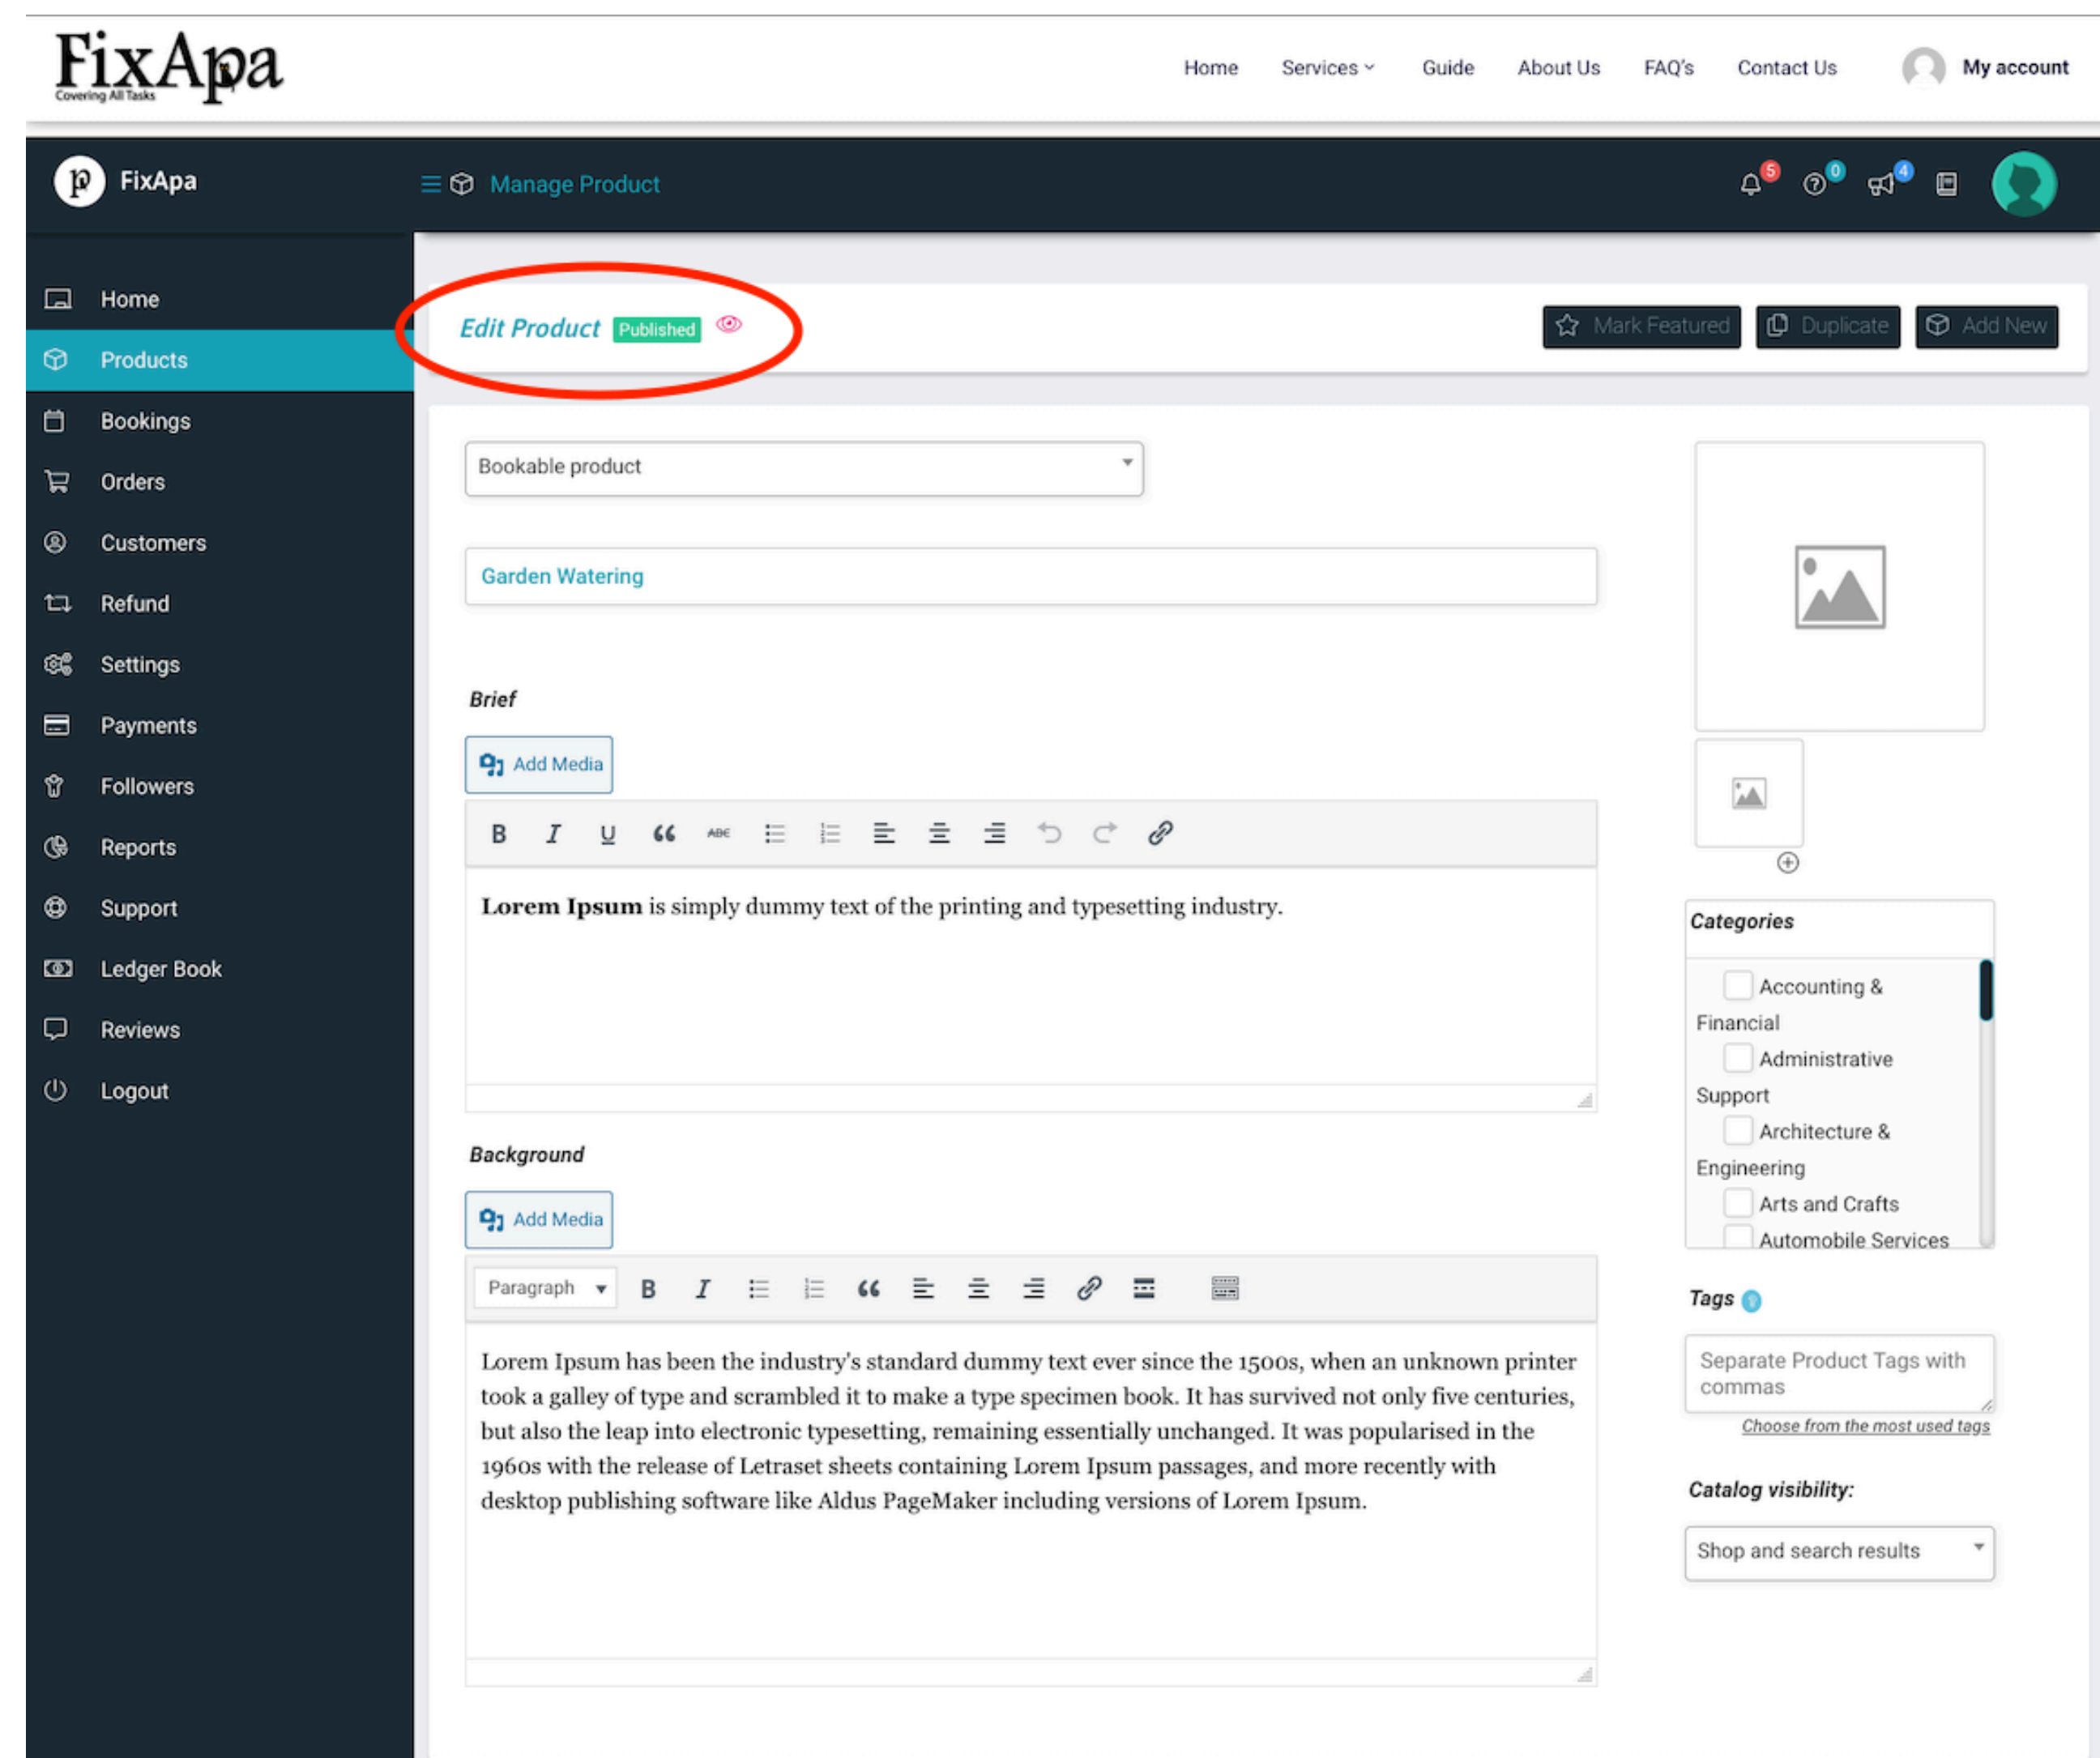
FixApa
Covering All Tasks

Home Services Guide About Us FAQ's Contact Us My account

FixApa

Manage Product

5 0 4

Home
Products
Bookings
Orders
Customers
Refund
Settings
Payments
Followers
Reports
Support
Ledger Book
Reviews
Logout

Edit Product Published

Mark Featured Duplicate Add New

Bookable product

Garden Watering

Brief

Add Media

ABC

**Lorem Ipsum** is simply dummy text of the printing and typesetting industry.

Background

Add Media

Paragraph

Lorem Ipsum has been the industry's standard dummy text ever since the 1500s, when an unknown printer took a galley of type and scrambled it to make a type specimen book. It has survived not only five centuries, but also the leap into electronic typesetting, remaining essentially unchanged. It was popularised in the 1960s with the release of Letraset sheets containing Lorem Ipsum passages, and more recently with desktop publishing software like Aldus PageMaker including versions of Lorem Ipsum.

Categories

Accounting & Financial
Administrative Support
Architecture & Engineering
Arts and Crafts
Automobile Services

Tags

Separate Product Tags with commas

Choose from the most used tags

Catalog visibility:

Shop and search results